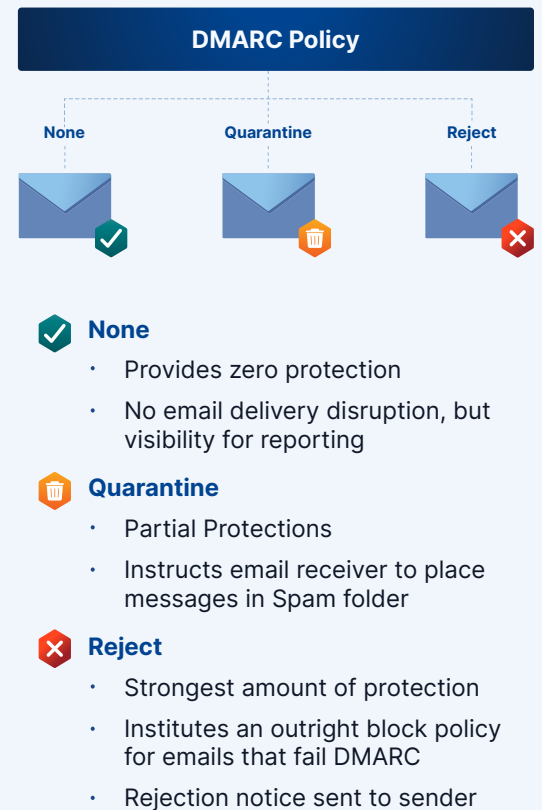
DMARC Policy

None

Quarantine

Reject

None

- Provides zero protection
- No email delivery disruption, but visibility for reporting

Quarantine

- Partial Protections
- Instructs email receiver to place messages in Spam folder

Reject

- Strongest amount of protection
- Institutes an outright block policy for emails that fail DMARC
- Rejection notice sent to sender